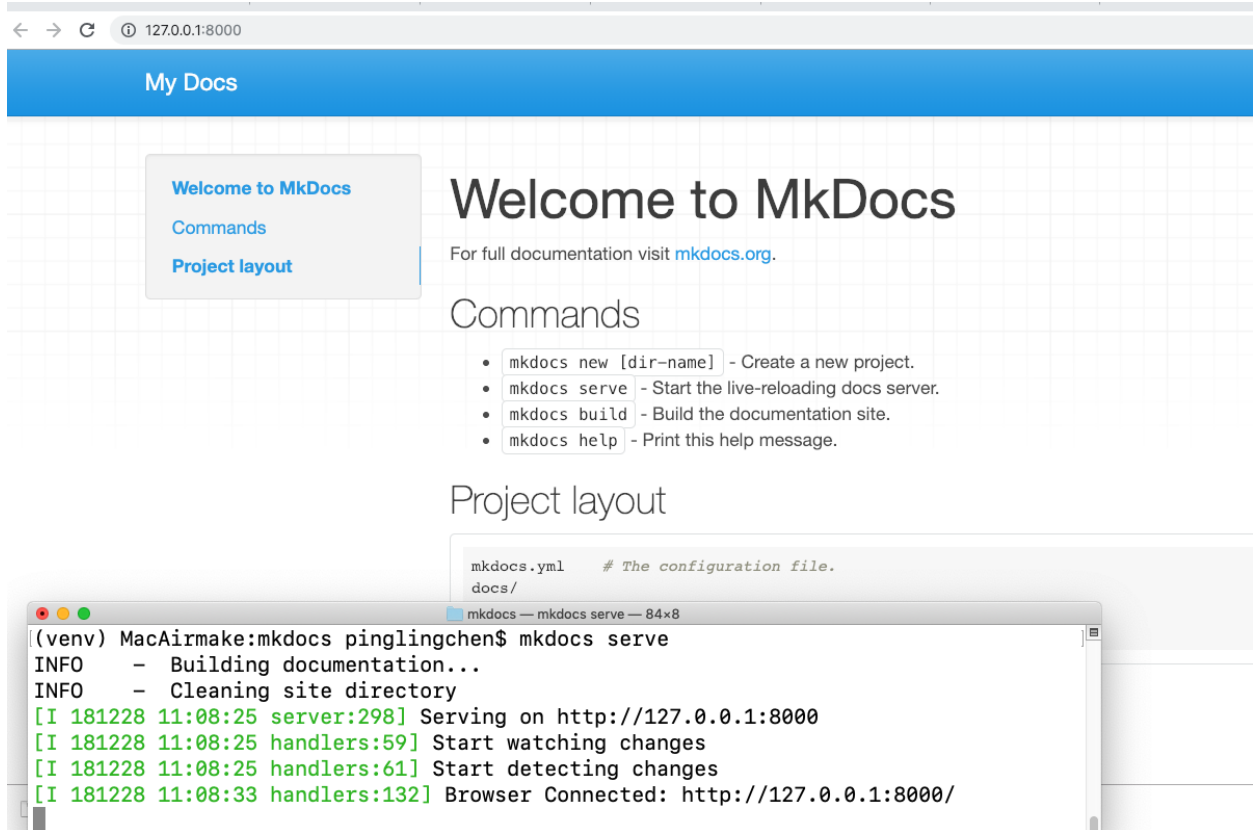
127.0.0.1:8000

My Docs

Welcome to MkDocs

Commands

Project layout

Welcome to MkDocs

For full documentation visit mkdocs.org.

Commands

- mkdocs new [dir-name] - Create a new project.
- mkdocs serve - Start the live-reloading docs server.
- mkdocs build - Build the documentation site.
- mkdocs help - Print this help message.

Project layout

mkdocs.yml # The configuration file.
docs/

mkdocs — mkdocs serve — 84×8

(venv) MacAirmake:mkdocs pinglingchen$ mkdocs serve
INFO - Building documentation...
INFO - Cleaning site directory
[I 181228 11:08:25 server:298] Serving on http://127.0.0.1:8000
[I 181228 11:08:25 handlers:59] Start watching changes
[I 181228 11:08:25 handlers:61] Start detecting changes
[I 181228 11:08:33 handlers:132] Browser Connected: http://127.0.0.1:8000/